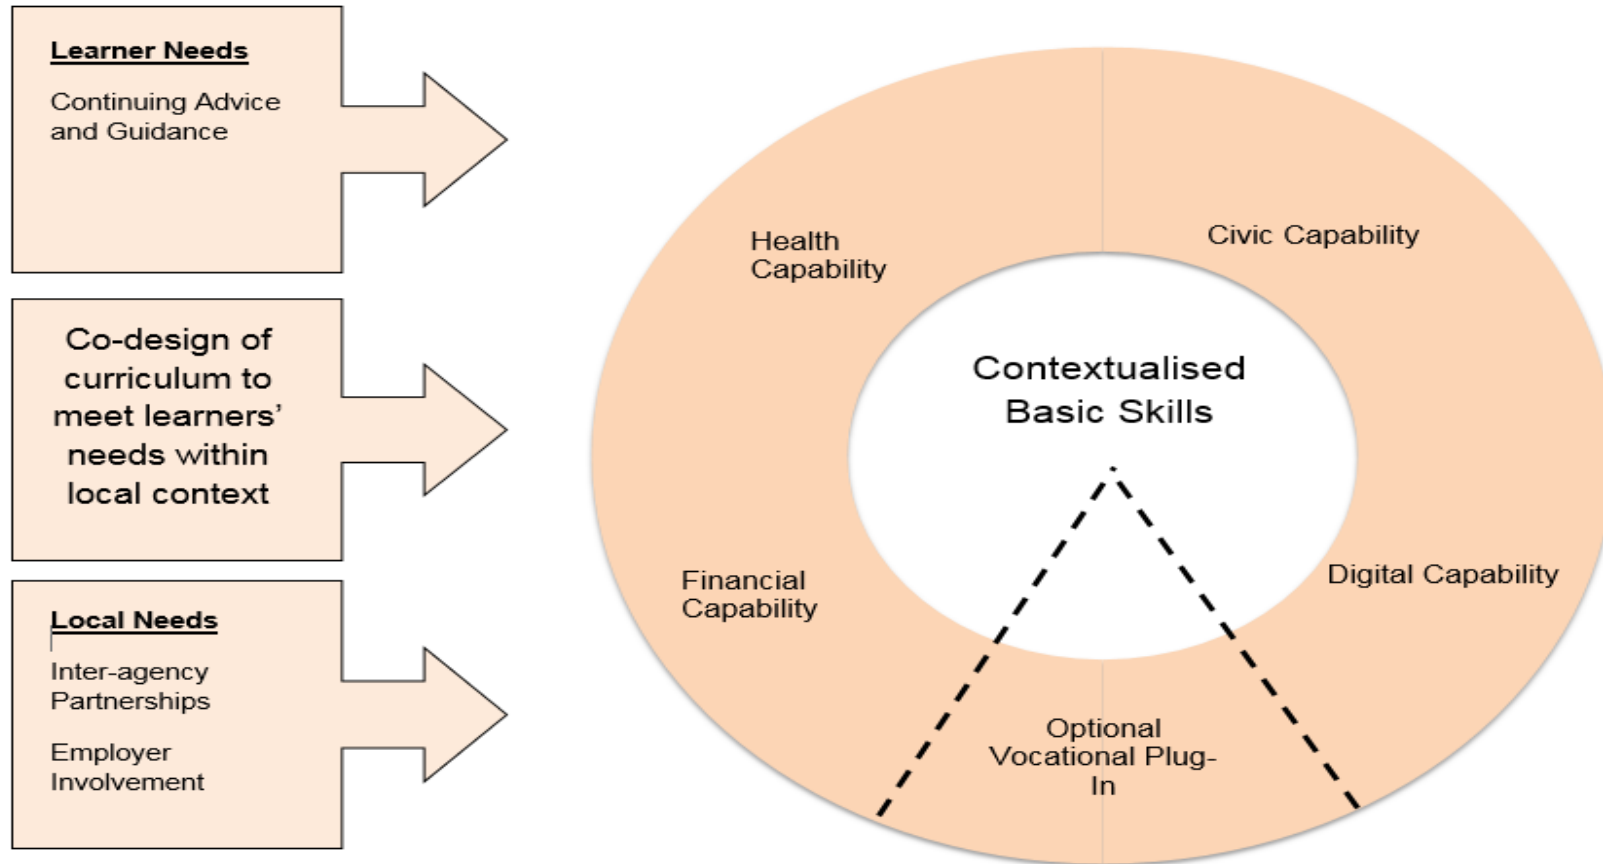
Learner Needs

Continuing Advice and Guidance

Co-design of curriculum to meet learners' needs within local context

Local Needs

Inter-agency Partnerships

Employer Involvement

Health Capability

Civic Capability

Contextualised Basic Skills

Financial Capability

Digital Capability

Optional Vocational Plug-In